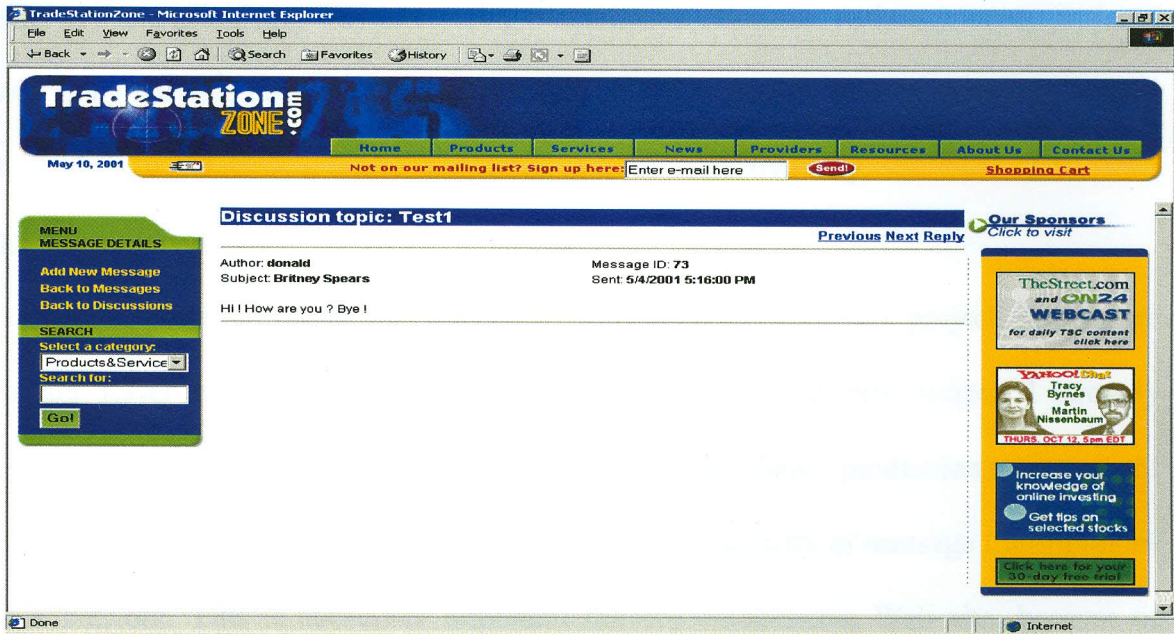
TradeStationZone - Microsoft Internet Explorer

File Edit View Favorites Tools Help

Back Search Favorites History

TradeStation ZONE .com

Home Products Services News Providers Resources About Us Contact Us

May 10, 2001

Not on our mailing list? Sign up here: Enter e-mail here Send!

Shopping Cart

MENU
MESSAGE DETAILS

Add New Message
Back to Messages
Back to Discussions

SEARCH
Select a category:
Products&Service
Search for:
Go!

Discussion topic: Test1

Previous Next Reply

Author: donald
Subject: Britney Spears

Message ID: 73
Sent: 5/4/2001 5:16:00 PM

Hi ! How are you ? Bye !

Our Sponsors
Click to visit

TheStreet.com and ON24 WEBCAST
for daily TSC content click here

YAHOO! Chat
Tracy Byrnes & Martin Nissenbaum
THURS. OCT 12, 5pm EDT

Increase your knowledge of online investing
Get tips on selected stocks

Click here for your 30-day free trial

Done

Internet